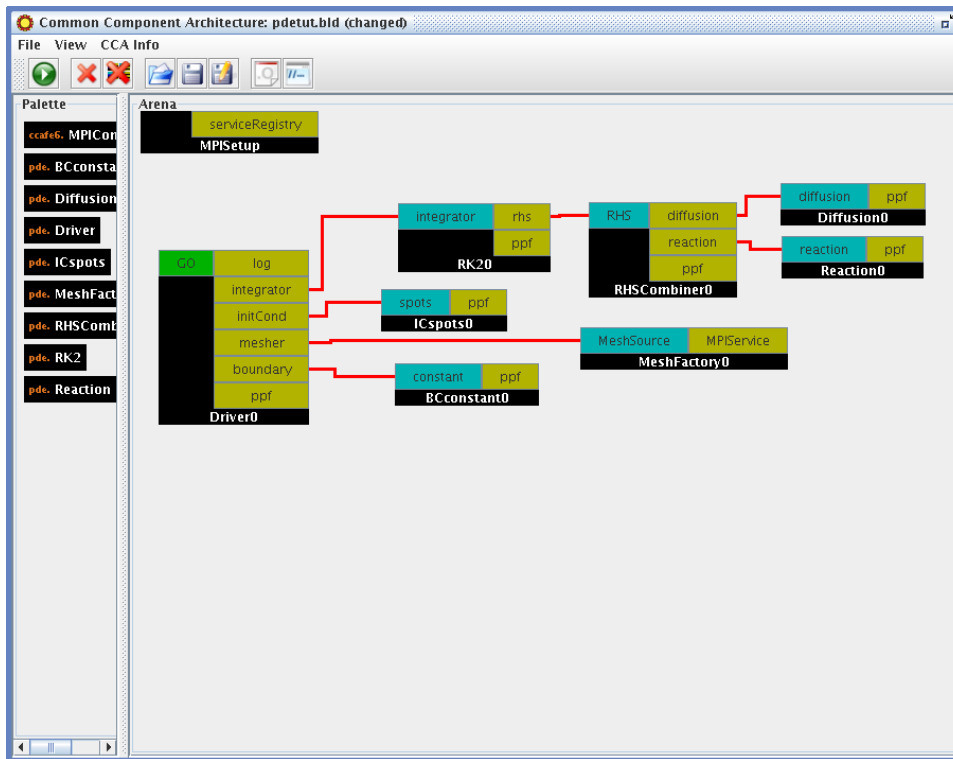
Common Component Architecture: pdetut.bld (changed)

File View CCA Info

Palette

ccafe6. MPICon
pde. BCconsta
pde. Diffusion
pde. Driver
pde. ICspots
pde. MeshFact
pde. RHSComb
pde. RK2
pde. Reaction

Arena

serviceRegistry
MPISetup

integrator rhs
ppf
RK20

RHS diffusion
reaction
ppf
RHSCombiner0

diffusion ppf
Diffusion0

reaction ppf
Reaction0

GO log
integrator
initCond
mesher
boundary
ppf
Driver0

spots ppf
ICspots0

MeshSource MPIService
MeshFactory0

constant ppf
BCconstant0